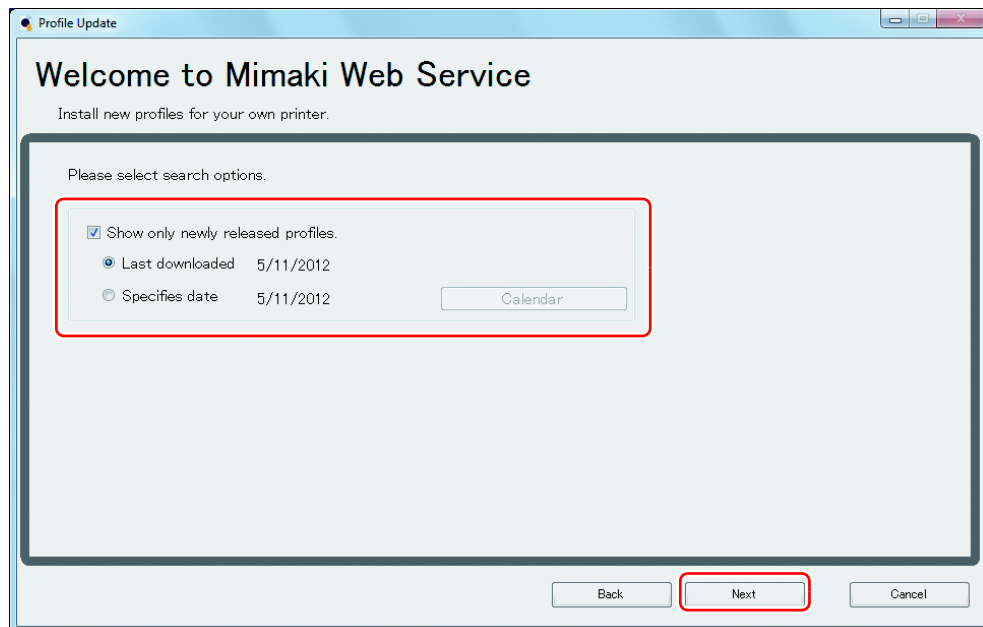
Profile Update

Welcome to Mimaki Web Service

Install new profiles for your own printer.

Please select search options.

Show only newly released profiles.

Last downloaded 5/11/2012

Specifies date 5/11/2012 Calendar

Back Next Cancel